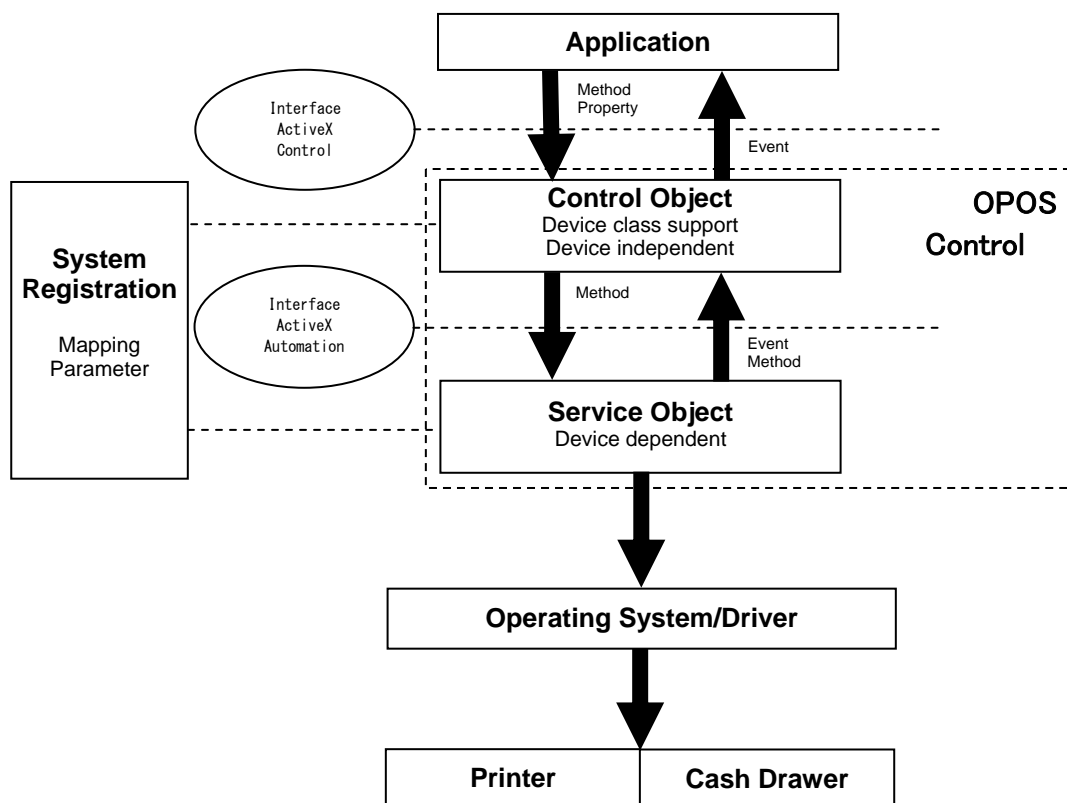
Application

Interface
ActiveX
Control

Method
Property

Event

System
Registration

Mapping
Parameter

Control Object
Device class support
Device independent

OPOS
Control

Interface
ActiveX
Automation

Method

Event
Method

Service Object
Device dependent

Operating System/Driver

Printer

Cash Drawer